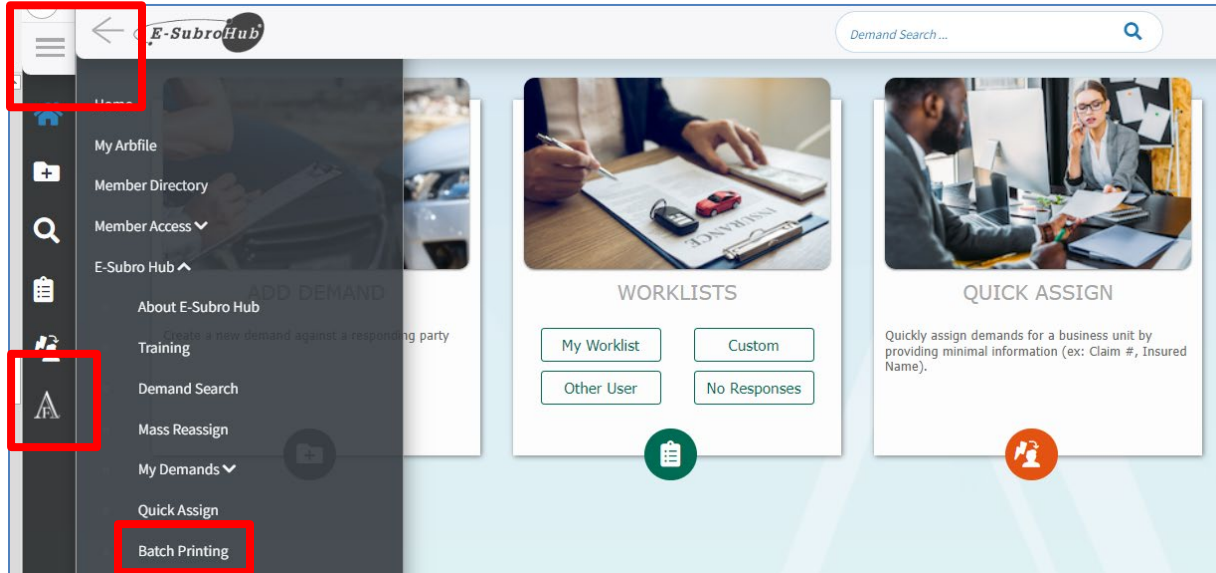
E-SubroHub

Demand Search ...

Home

My Arbfile

Member Directory

Member Access

E-Subro Hub

About E-Subro Hub

Training

Demand Search

Mass Reassign

My Demands

Quick Assign

Batch Printing

ADD DEMAND

Create a new demand against a responding party

WORKLISTS

My Worklist

Custom

Other User

No Responses

QUICK ASSIGN

Quickly assign demands for a business unit by providing minimal information (ex: Claim #, Insured Name).